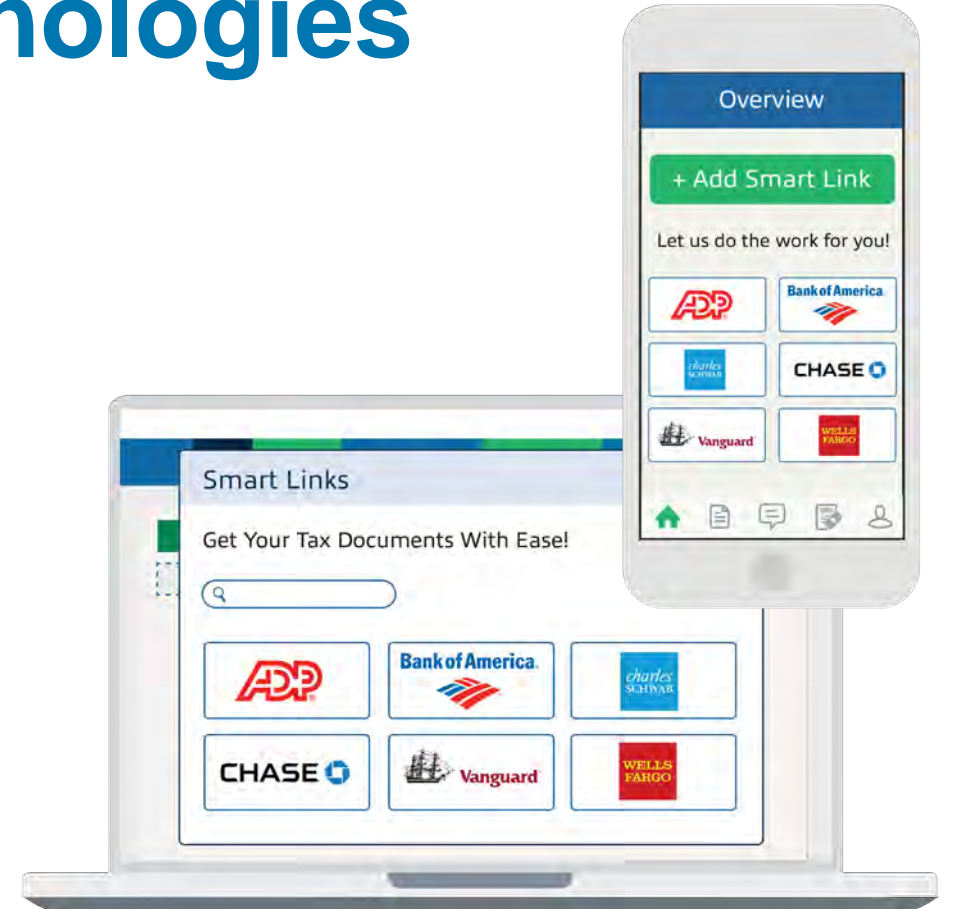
nologies

Overview

+ Add Smart Link

Let us do the work for you!

ADP
Bank of America
charles SCHWAB
CHASE
Vanguard
WELLS FARGO

Smart Links

Get Your Tax Documents With Ease!

ADP
Bank of America
charles SCHWAB
CHASE
Vanguard
WELLS FARGO